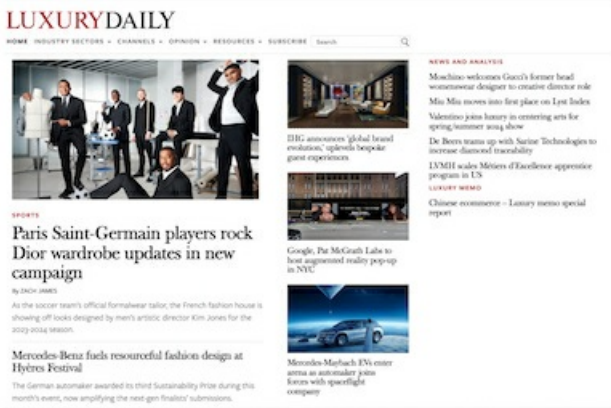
LUXURYDAILY

HOME INDUSTRY SECTORS CHANNELS OPINION RESOURCES SUBSCRIBE Search

SPORTS

Paris Saint-Germain players rock Dior wardrobe updates in new campaign

By ZACH JAMES

As the soccer team's official formalwear tailor, the French fashion house is showing off looks designed by men's artistic director Kim Jones for the 2023-2024 season.

Mercedes-Benz fuels resourceful fashion design at Hyères Festival

The German automaker awarded its third Sustainability Prize during this month's event, now amplifying the next-gen finalists' submissions.

IHG announces 'global brand evolution,' upleves bespoke guest experiences

Google, Pat McGrath Labs to host augmented reality pop-up in NYC

Mercedes-Maybach EVs enter arena as automaker joins forces with spaceflight company

NEWS AND ANALYSIS

Moschino welcomes Gucci's former head womenswear designer to creative director role

Miu Miu moves into first place on Lyst Index

Valentino joins luxury in centering arts for spring/summer 2024 show

De Beers teams up with Sarine Technologies to increase diamond traceability

LVMH scales Métiers d'Excellence apprentice program in US

LUXURY MEMO

Chinese ecommerce – Luxury memo special report